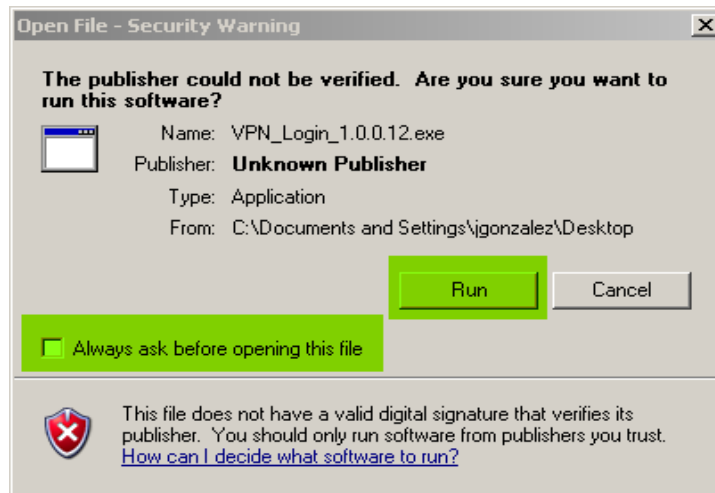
Open File - Security Warning

X

The publisher could not be verified. Are you sure you want to run this software?

Name: VPN_Login_1.0.0.12.exe

Publisher: Unknown Publisher

Type: Application

From: C:\Documents and Settings\jgonzalez\Desktop

Run

Cancel

Always ask before opening this file

This file does not have a valid digital signature that verifies its publisher. You should only run software from publishers you trust. How can I decide what software to run?